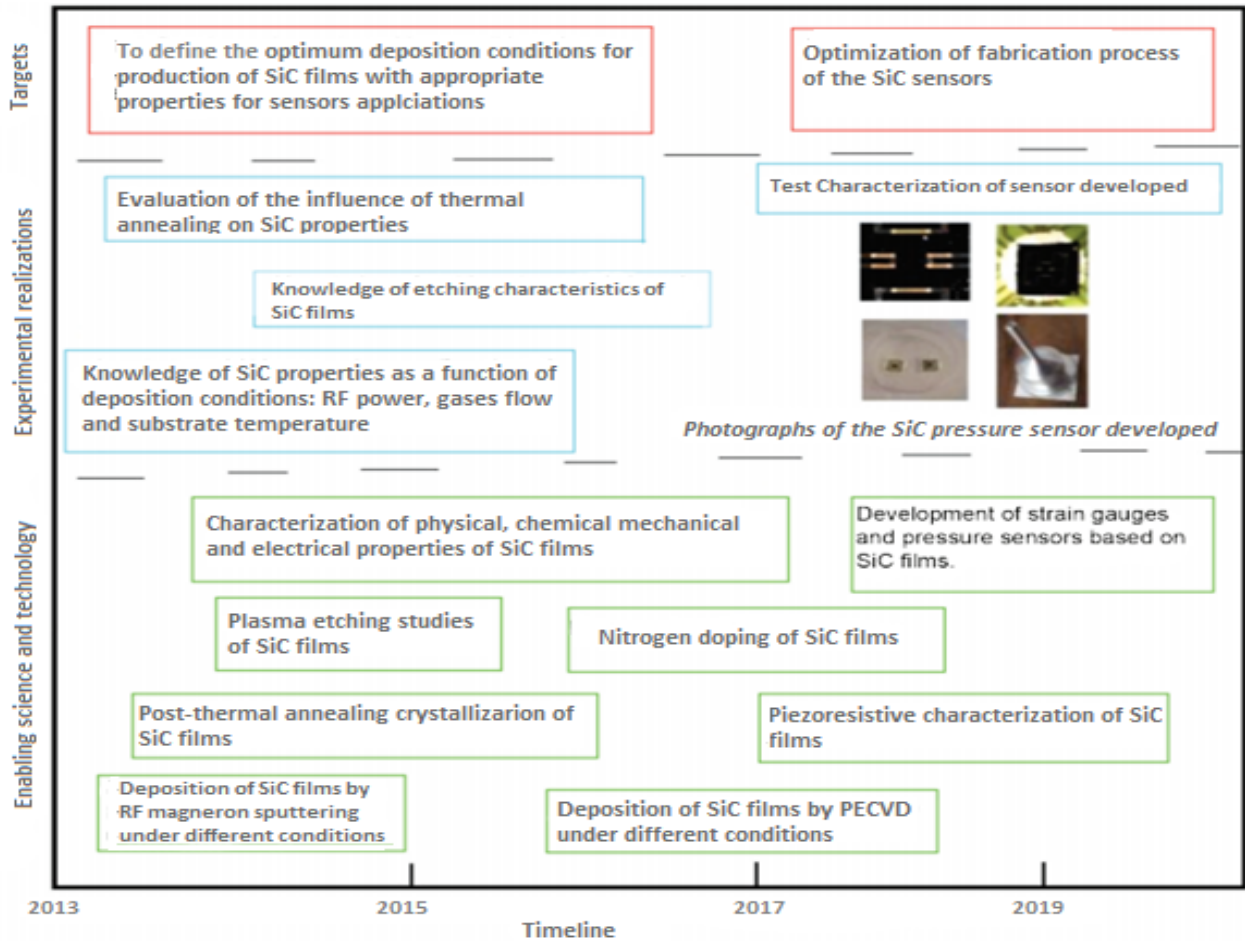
Targets

To define the optimum deposition conditions for production of SiC films with appropriate properties for sensors applciations

Optimization of fabrication process of the SiC sensors

Experimental realizations

Evaluation of the influence of thermal annealing on SiC properties

Test Characterization of sensor developed

Knowledge of etching characteristics of SiC films

Knowledge of SiC properties as a function of deposition conditions: RF power, gases flow and substrate temperature

Photographs of the SiC pressure sensor developed

Enabling science and technology

Characterization of physical, chemical mechanical and electrical properties of SiC films

Development of strain gauges and pressure sensors based on SiC films.

Plasma etching studies of SiC films

Nitrogen doping of SiC films

Post-thermal annealing crystallizarion of SiC films

Piezoresistive characterization of SiC films

Deposition of SiC films by RF magneron sputtering under different conditions

Deposition of SiC films by PECVD under different conditions

2013

2015

2017

2019

Timeline